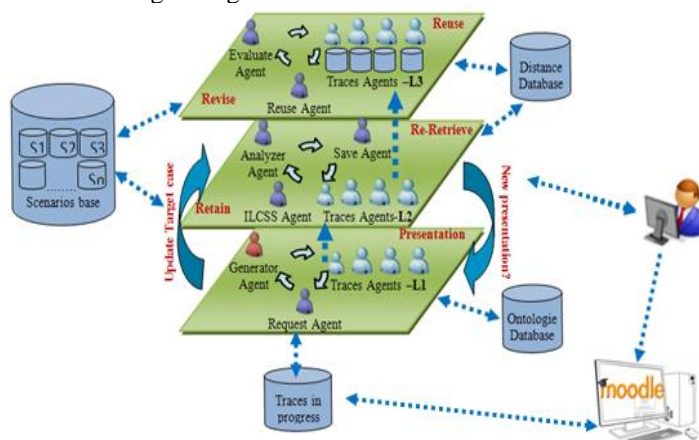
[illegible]

Reuse
Evaluate Agent
Traces Agents –L3
Revise
Reuse Agent
Distance Database
S1 S2 S3
Sn
Scenarios base
Re-Retrieve
Analyzer Agent
Save Agent
Retain
ILCSS Agent
Traces Agents-L2
Update Target case
New presentation?
Presentation
Generator Agent
Traces Agents –L1
Request Agent
Ontologie Database
Traces in progress
moodle